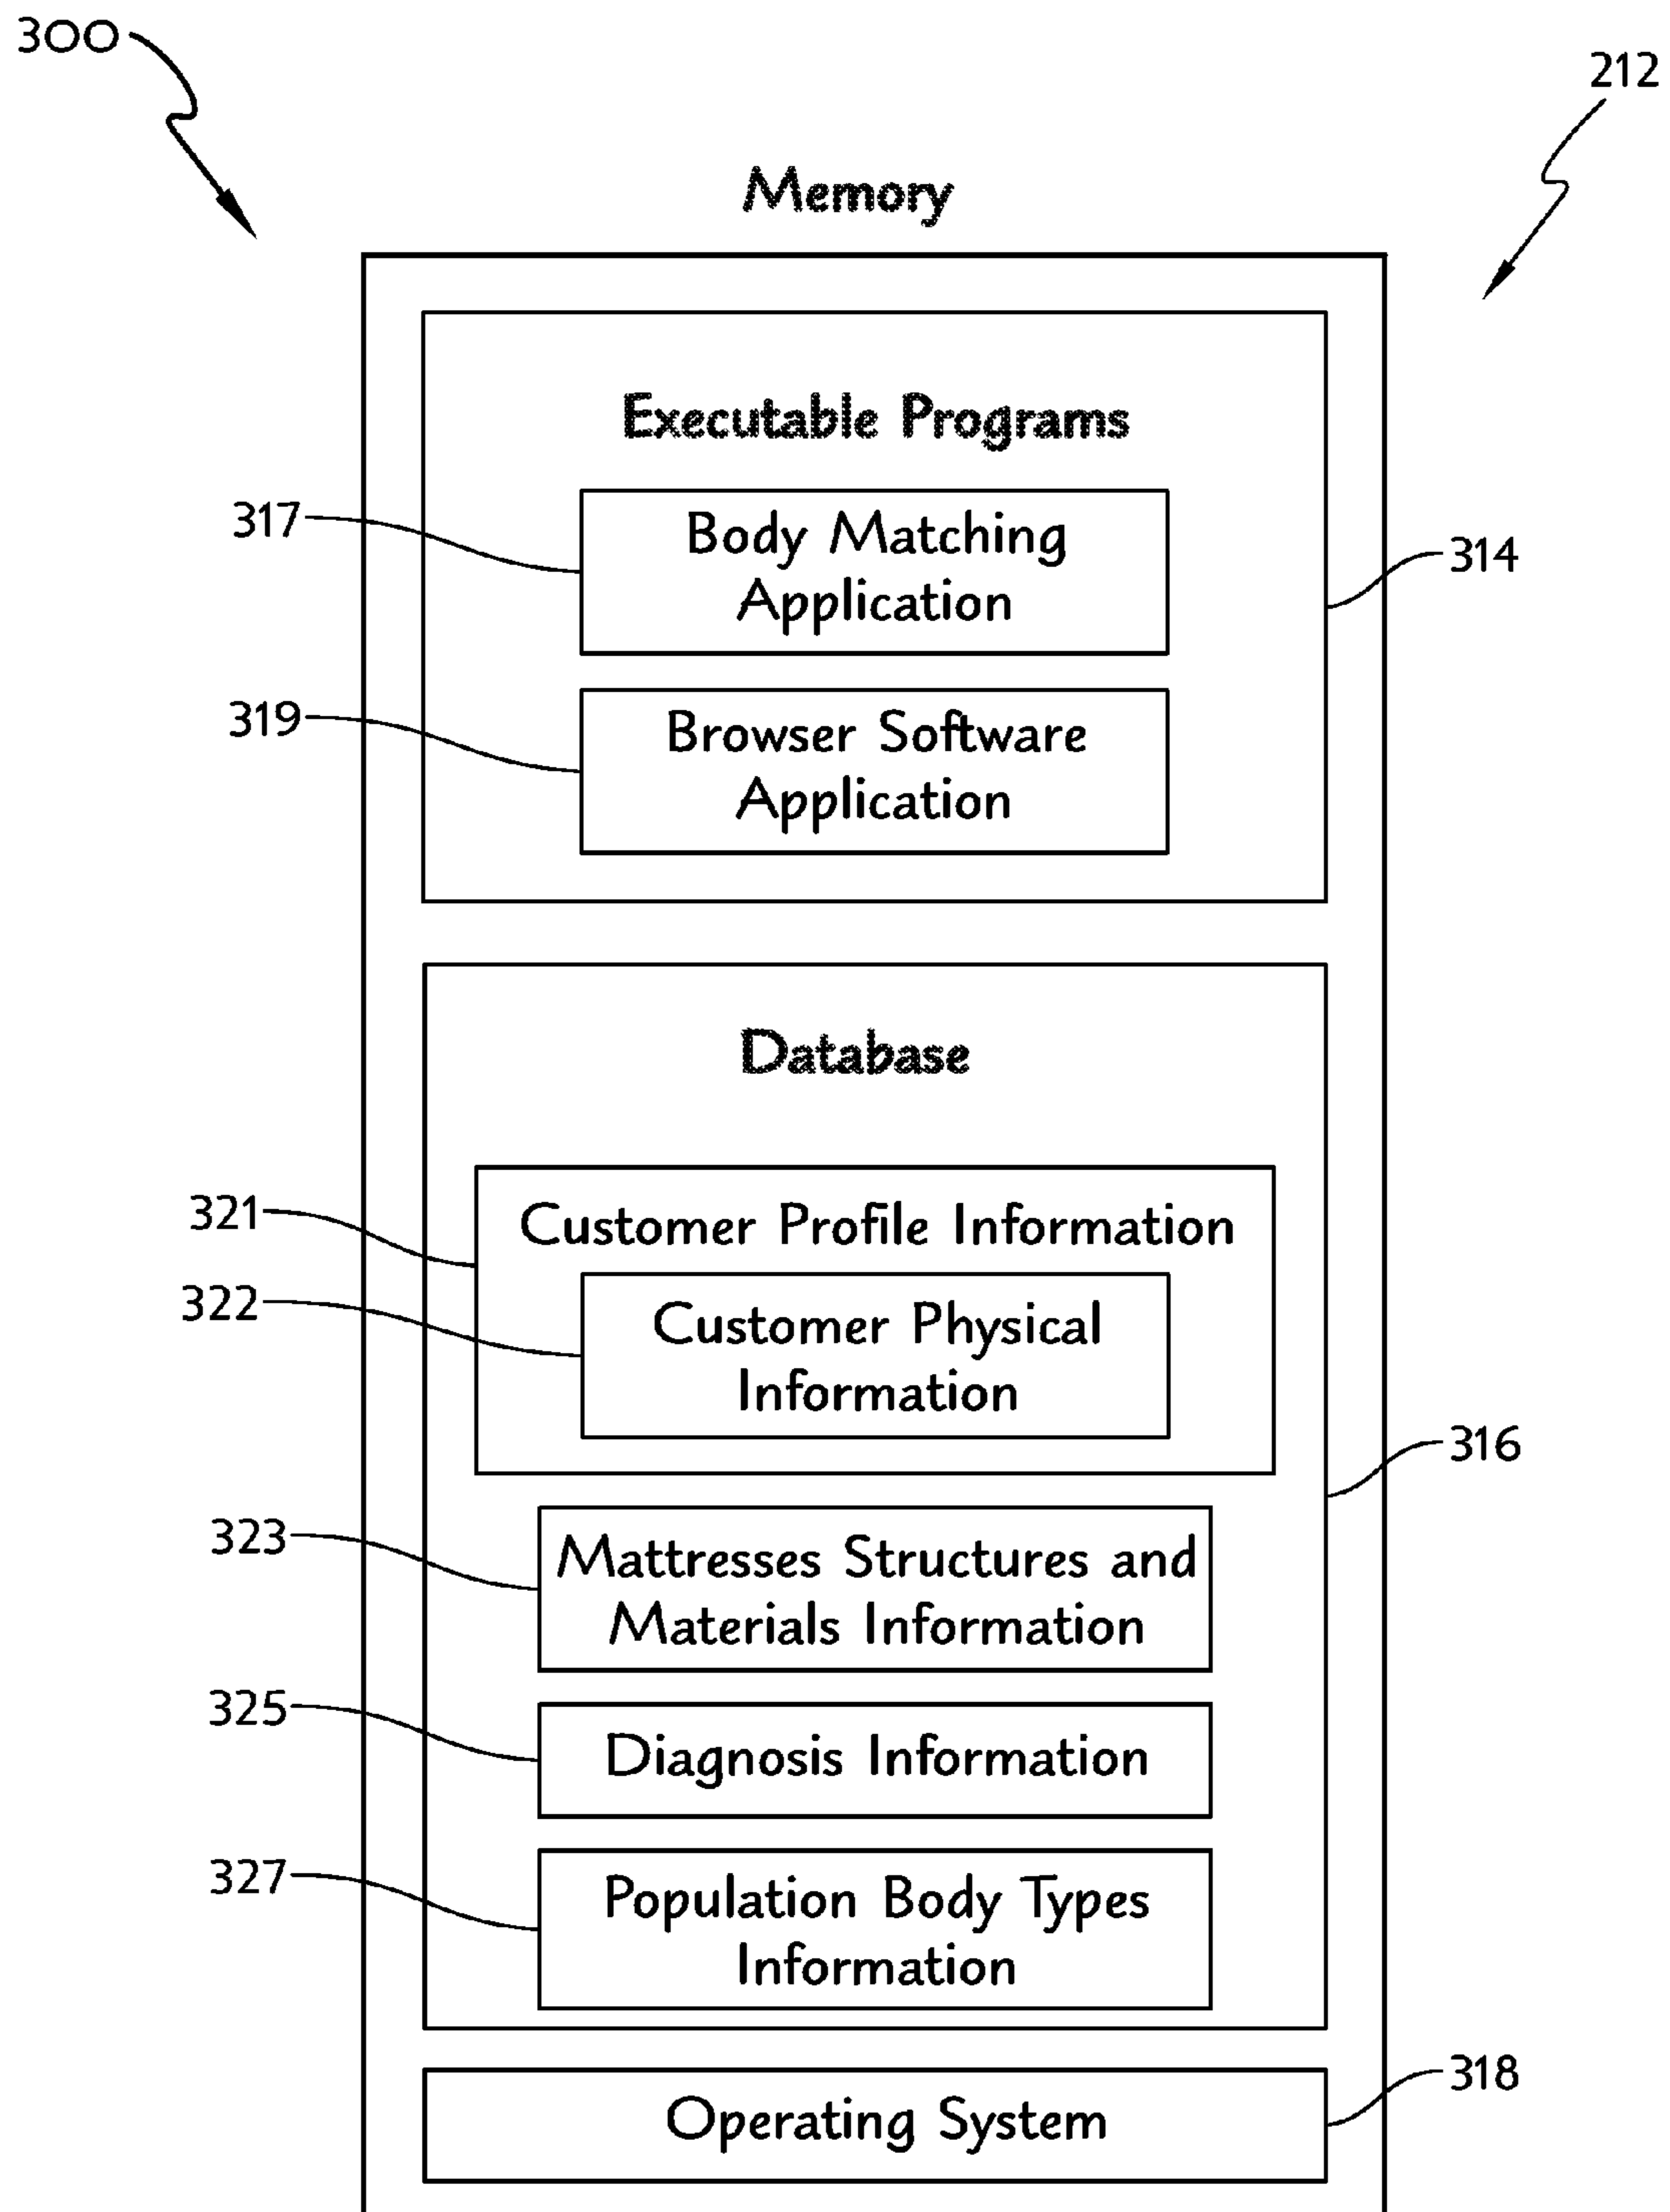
300

212

Memory

Executable Programs

317

Body Matching Application

314

319

Browser Software Application

Database

321

Customer Profile Information

322

Customer Physical Information

316

323

Mattresses Structures and Materials Information

325

Diagnosis Information

327

Population Body Types Information

318

Operating System